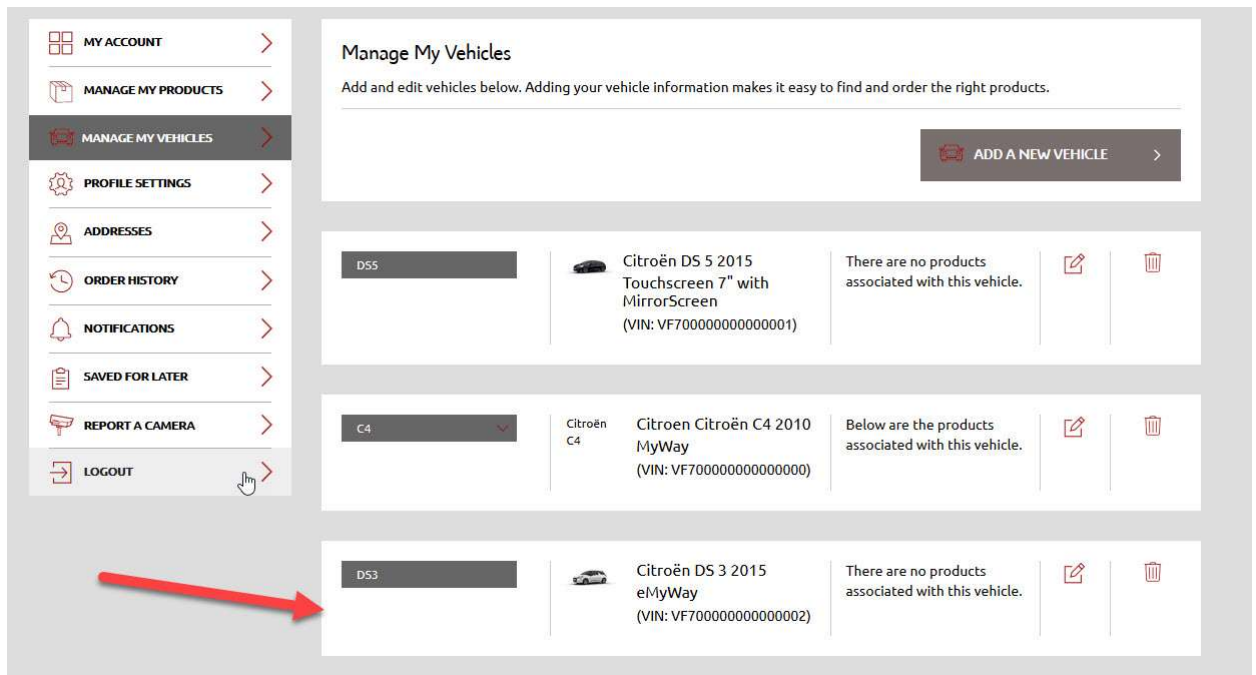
MY ACCOUNT

MANAGE MY PRODUCTS

MANAGE MY VEHICLES

PROFILE SETTINGS

ADDRESSES

ORDER HISTORY

NOTIFICATIONS

SAVED FOR LATER

REPORT A CAMERA

LOGOUT

Manage My Vehicles

Add and edit vehicles below. Adding your vehicle information makes it easy to find and order the right products.

ADD A NEW VEHICLE

DS5

Citroën DS 5 2015 Touchscreen 7" with MirrorScreen
(VIN: VF700000000000001)

There are no products associated with this vehicle.

C4

Citroën C4

Citroen Citroën C4 2010 MyWay
(VIN: VF700000000000000)

Below are the products associated with this vehicle.

DS3

Citroën DS 3 2015 eMyWay
(VIN: VF700000000000002)

There are no products associated with this vehicle.